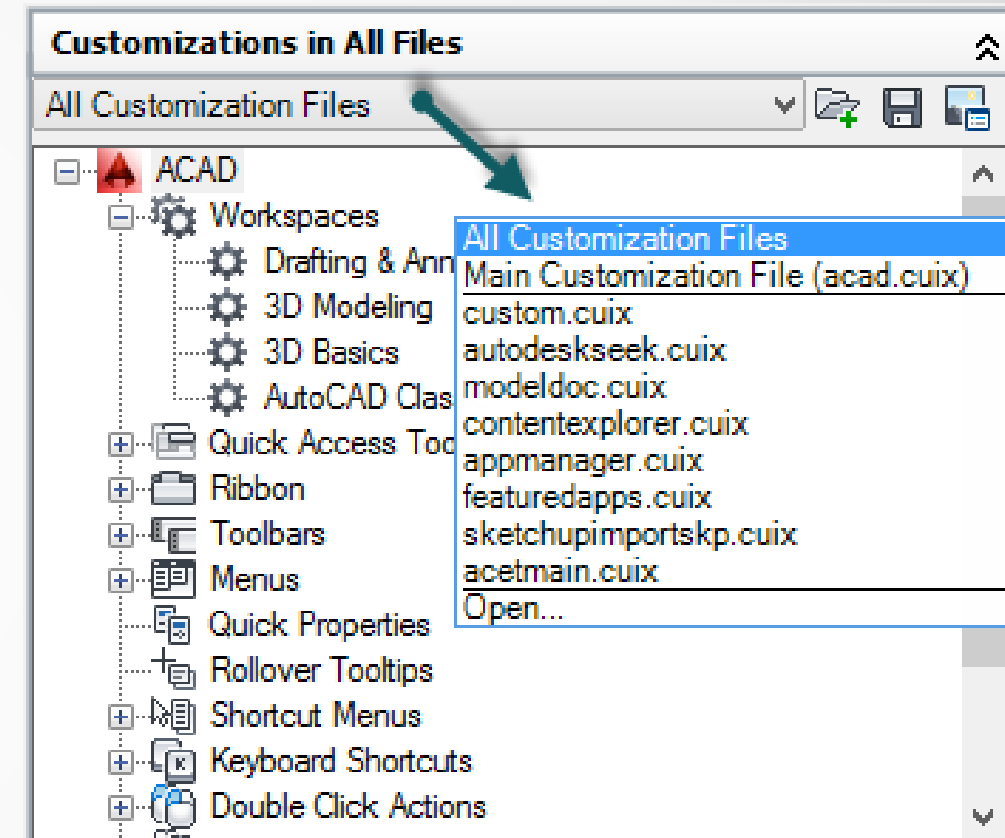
Customizations in All Files

All Customization Files

ACAD
Workspaces
Drafting & Ann
3D Modeling
3D Basics
AutoCAD Clas
Quick Access Too
Ribbon
Toolbars
Menus
Quick Properties
Rollover Tooltips
Shortcut Menus
Keyboard Shortcuts
Double Click Actions

All Customization Files
Main Customization File (acad.cuix)
custom.cuix
autodeskseek.cuix
modeldoc.cuix
contentexplorer.cuix
appmanager.cuix
featuredapps.cuix
sketchupimportskp.cuix
acetmain.cuix
Open...